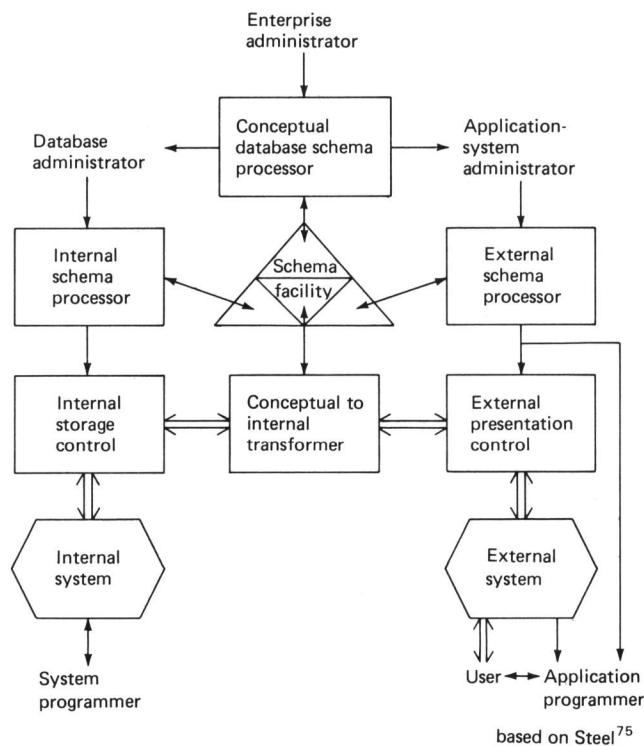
Enterprise administrator

Conceptual database schema processor

Database administrator

Application-system administrator

Internal schema processor

Schema facility

External schema processor

Internal storage control

Conceptual to internal transformer

External presentation control

Internal system

External system

System programmer

User

Application programmer

based on Steel$^{75}$